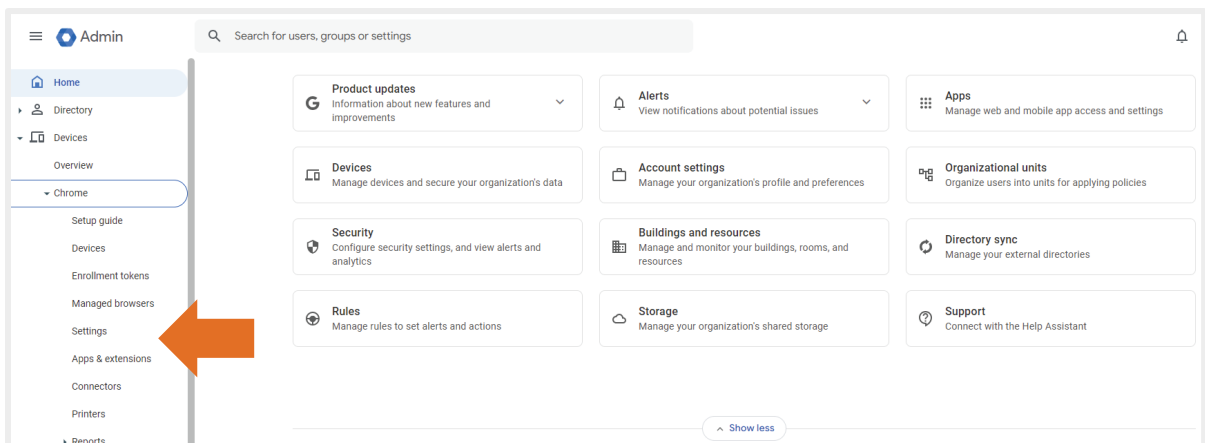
Admin

Search for users, groups or settings

Home
Directory
Devices
Overview
Chrome
Setup guide
Devices
Enrollment tokens
Managed browsers
Settings
Apps & extensions
Connectors
Printers
Reports

Product updates
Information about new features and improvements

Alerts
View notifications about potential issues

Apps
Manage web and mobile app access and settings

Devices
Manage devices and secure your organization's data

Account settings
Manage your organization's profile and preferences

Organizational units
Organize users into units for applying policies

Security
Configure security settings, and view alerts and analytics

Buildings and resources
Manage and monitor your buildings, rooms, and resources

Directory sync
Manage your external directories

Rules
Manage rules to set alerts and actions

Storage
Manage your organization's shared storage

Support
Connect with the Help Assistant

Show less